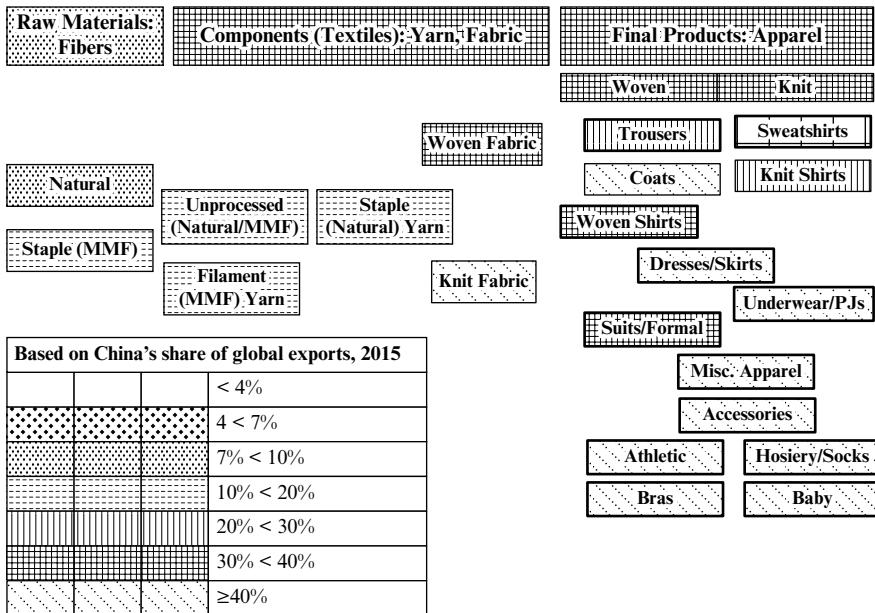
Raw Materials: Fibers

Components (Textiles): Yarn, Fabric

Final Products: Apparel

Woven

Knit

Woven Fabric

Trousers

Sweatshirts

Coats

Knit Shirts

Natural

Unprocessed (Natural/MMF)

Staple (Natural) Yarn

Woven Shirts

Staple (MMF)

Dresses/Skirts

Filament (MMF) Yarn

Knit Fabric

Underwear/PJs

Suits/Formal

| Based on China's share of global exports, 2015 | | | |
|---|---|---|---|
| | | | < 4% |
| | | | 4 < 7% |
| | | | 7% < 10% |
| | | | 10% < 20% |
| | | | 20% < 30% |
| | | | 30% < 40% |
| | | | ≥40% |

Misc. Apparel

Accessories

Athletic

Hosiery/Socks

Bras

Baby